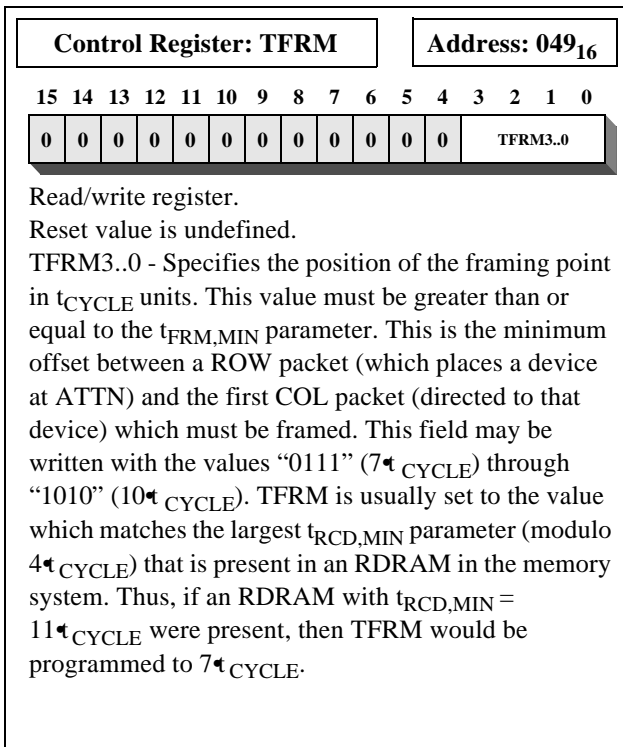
Control Register: TFRM

Address: $049_{16}$

| 15 | 14 | 13 | 12 | 11 | 10 | 9 | 8 | 7 | 6 | 5 | 4 | 3 | 2 | 1 | 0 |
|---|---|---|---|---|---|---|---|---|---|---|---|---|---|---|---|
| 0 | 0 | 0 | 0 | 0 | 0 | 0 | 0 | 0 | 0 | 0 | 0 | TFRM3..0 | | | |

Read/write register.
Reset value is undefined.
TFRM3..0 - Specifies the position of the framing point in $t_{CYCLE}$ units. This value must be greater than or equal to the $t_{FRM,MIN}$ parameter. This is the minimum offset between a ROW packet (which places a device at ATTN) and the first COL packet (directed to that device) which must be framed. This field may be written with the values “0111” (7•$t_{CYCLE}$) through “1010” (10•$t_{CYCLE}$). TFRM is usually set to the value which matches the largest $t_{RCD,MIN}$ parameter (modulo 4•$t_{CYCLE}$) that is present in an RDRAM in the memory system. Thus, if an RDRAM with $t_{RCD,MIN}$ = 11•$t_{CYCLE}$ were present, then TFRM would be programmed to 7•$t_{CYCLE}$.